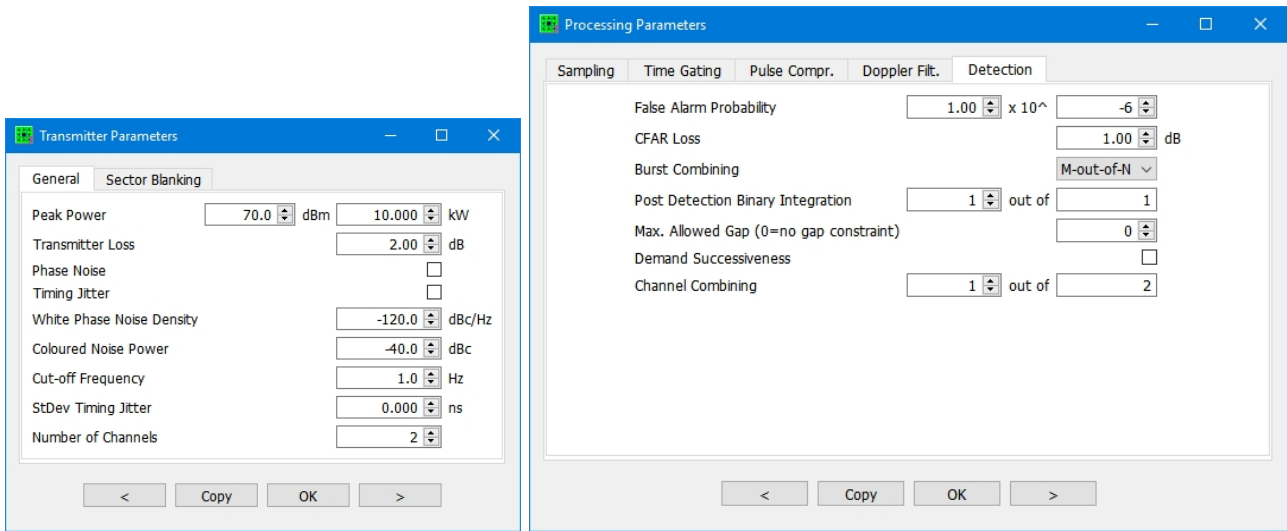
Transmitter Parameters

General | Sector Blanking

| | | | | |
|---|---|---|---|---|
| Peak Power | 70.0 | dBm | 10.000 | kW |
| Transmitter Loss | | | 2.00 | dB |
| Phase Noise | | | ☐ | |
| Timing Jitter | | | ☐ | |
| White Phase Noise Density | | | -120.0 | dBc/Hz |
| Coloured Noise Power | | | -40.0 | dBc |
| Cut-off Frequency | | | 1.0 | Hz |
| StDev Timing Jitter | | | 0.000 | ns |
| Number of Channels | | | 2 | |

< | Copy | OK | >

Processing Parameters

Sampling | Time Gating | Pulse Compr. | Doppler Filt. | Detection

| | | | | |
|---|---|---|---|---|
| False Alarm Probability | 1.00 | x 10^ | -6 | |
| CFAR Loss | | | 1.00 | dB |
| Burst Combining | | | M-out-of-N | |
| Post Detection Binary Integration | 1 | out of | 1 | |
| Max. Allowed Gap (0=no gap constraint) | | | 0 | |
| Demand Successiveness | | | ☐ | |
| Channel Combining | 1 | out of | 2 | |

< | Copy | OK | >